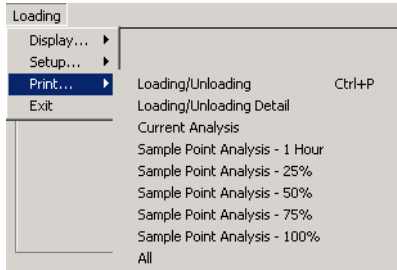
Loading

Display...
Setup...
Print...
Exit

Loading/Unloading Ctrl+P
Loading/Unloading Detail
Current Analysis
Sample Point Analysis - 1 Hour
Sample Point Analysis - 25%
Sample Point Analysis - 50%
Sample Point Analysis - 75%
Sample Point Analysis - 100%
All